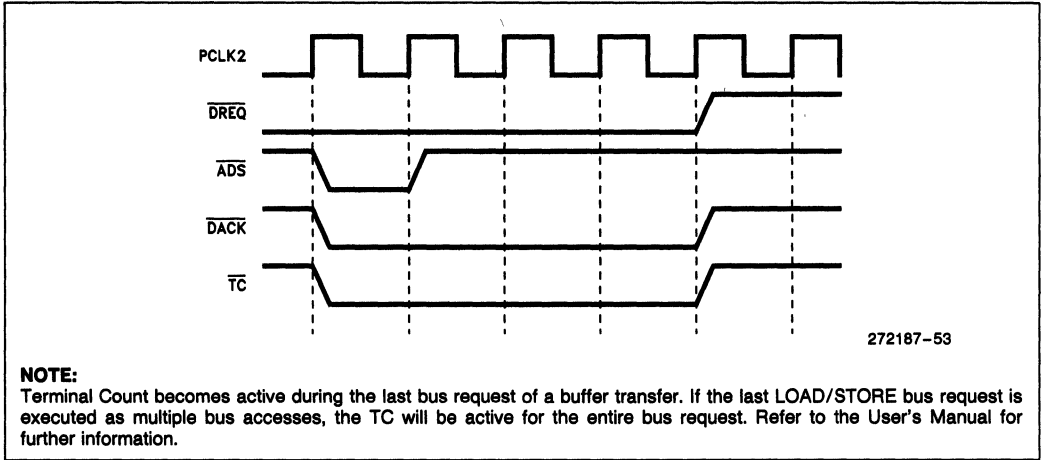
PCLK2

$\overline{DREQ}$

$\overline{ADS}$

$\overline{DACK}$

$\overline{TC}$

272187-53

**NOTE:**
Terminal Count becomes active during the last bus request of a buffer transfer. If the last LOAD/STORE bus request is executed as multiple bus accesses, the TC will be active for the entire bus request. Refer to the User's Manual for further information.